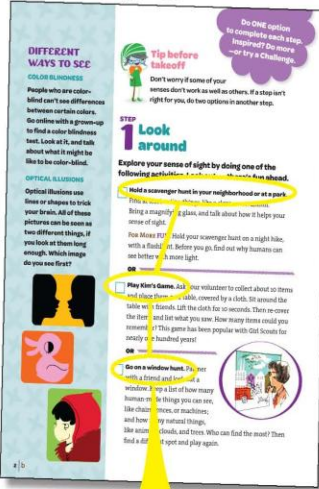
DIFFERENT WAYS TO SEE

COLOR BLINDNESS

People who are color-blind can't see differences between certain colors. Go online with a grown-up to find a color blindness test. Look at it, and talk about what it might be like to be color-blind.

OPTICAL ILLUSIONS

Optical illusions use lines or shapes to trick your brain. All of these pictures can be seen as two different things, if you look at them long enough. Which image do you see first?

Tip before takeoff

Don't worry if some of your senses don't work as well as others. If a step isn't right for you, do two options in another step.

Do ONE option to complete each step. Inspired? Do more —or try a Challenge.

STEP 1 Look around

Explore your sense of sight by doing one of the following activities. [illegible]

Hold a scavenger hunt in your neighborhood or at a park. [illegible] Bring a magnifying glass, and talk about how it helps your sense of sight.

FOR MORE FUN: Hold your scavenger hunt on a night hike, with a flashlight. Before you go, find out why humans can see better with more light.

OR

Play Kim's Game. Ask your volunteer to collect about 10 items and place them on a table, covered by a cloth. Sit around the table with friends. Lift the cloth for 10 seconds. Then re-cover the items and list what you saw. How many items could you remember? This game has been popular with Girl Scouts for nearly one hundred years!

OR

Go on a window hunt. Partner with a friend and look out a window. Keep a list of how many human-made things you can see, like chairs, fences, or machines; and how many natural things, like animals, clouds, and trees. Who can find the most? Then find a different spot and play again.

8